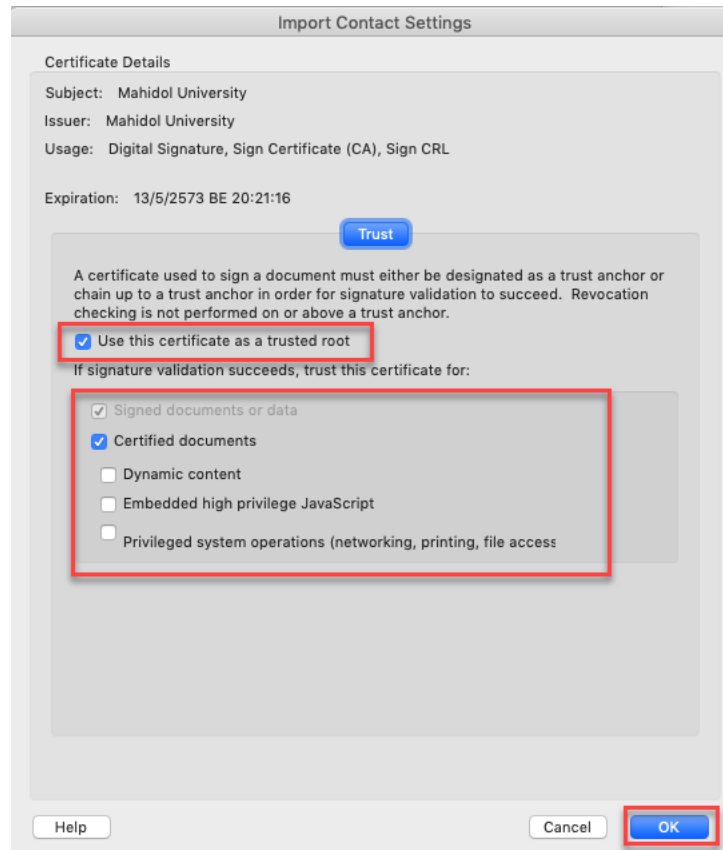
Import Contact Settings

Certificate Details

Subject: Mahidol University

Issuer: Mahidol University

Usage: Digital Signature, Sign Certificate (CA), Sign CRL

Expiration: 13/5/2573 BE 20:21:16

Trust

A certificate used to sign a document must either be designated as a trust anchor or chain up to a trust anchor in order for signature validation to succeed. Revocation checking is not performed on or above a trust anchor.

Use this certificate as a trusted root

If signature validation succeeds, trust this certificate for:

Signed documents or data

Certified documents

Dynamic content

Embedded high privilege JavaScript

Privileged system operations (networking, printing, file access

Help

Cancel

OK